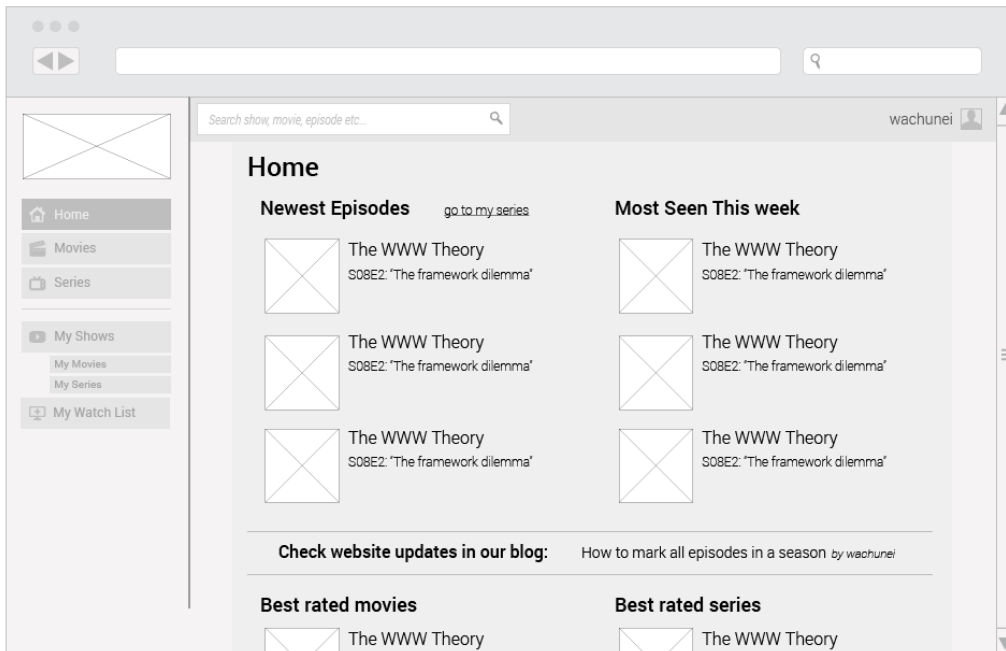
Search show, movie, episode etc...

wachunei

Home

Movies

Series

My Shows

My Movies

My Series

My Watch List

Home

Newest Episodes

go to my series

The WWW Theory
S08E2: "The framework dilemma"

The WWW Theory
S08E2: "The framework dilemma"

The WWW Theory
S08E2: "The framework dilemma"

Most Seen This week

The WWW Theory
S08E2: "The framework dilemma"

The WWW Theory
S08E2: "The framework dilemma"

The WWW Theory
S08E2: "The framework dilemma"

Check website updates in our blog: How to mark all episodes in a season by wachunei

Best rated movies

The WWW Theory

Best rated series

The WWW Theory